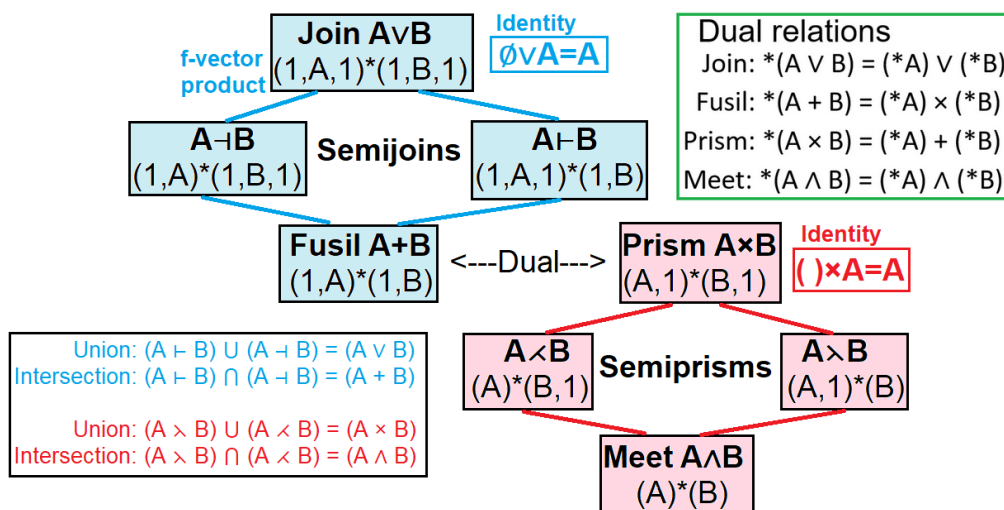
Join A∨B
(1,A,1)*(1,B,1)

Identity
∅∨A=A

f-vector product

Dual relations
Join: *(A ∨ B) = (*A) ∨ (*B)
Fusil: *(A + B) = (*A) × (*B)
Prism: *(A × B) = (*A) + (*B)
Meet: *(A ∧ B) = (*A) ∧ (*B)

A⊣B
(1,A)*(1,B,1)

Semijoins

A⊢B
(1,A,1)*(1,B)

Fusil A+B
(1,A)*(1,B)

<---Dual--->

Prism A×B
(A,1)*(B,1)

Identity
( )×A=A

Union: (A ⊢ B) ∪ (A ⊣ B) = (A ∨ B)
Intersection: (A ⊢ B) ∩ (A ⊣ B) = (A + B)

Union: (A ⋋ B) ∪ (A ⋌ B) = (A × B)
Intersection: (A ⋋ B) ∩ (A ⋌ B) = (A ∧ B)

A⋌B
(A)*(B,1)

Semiprisms

A⋋B
(A,1)*(B)

Meet A∧B
(A)*(B)